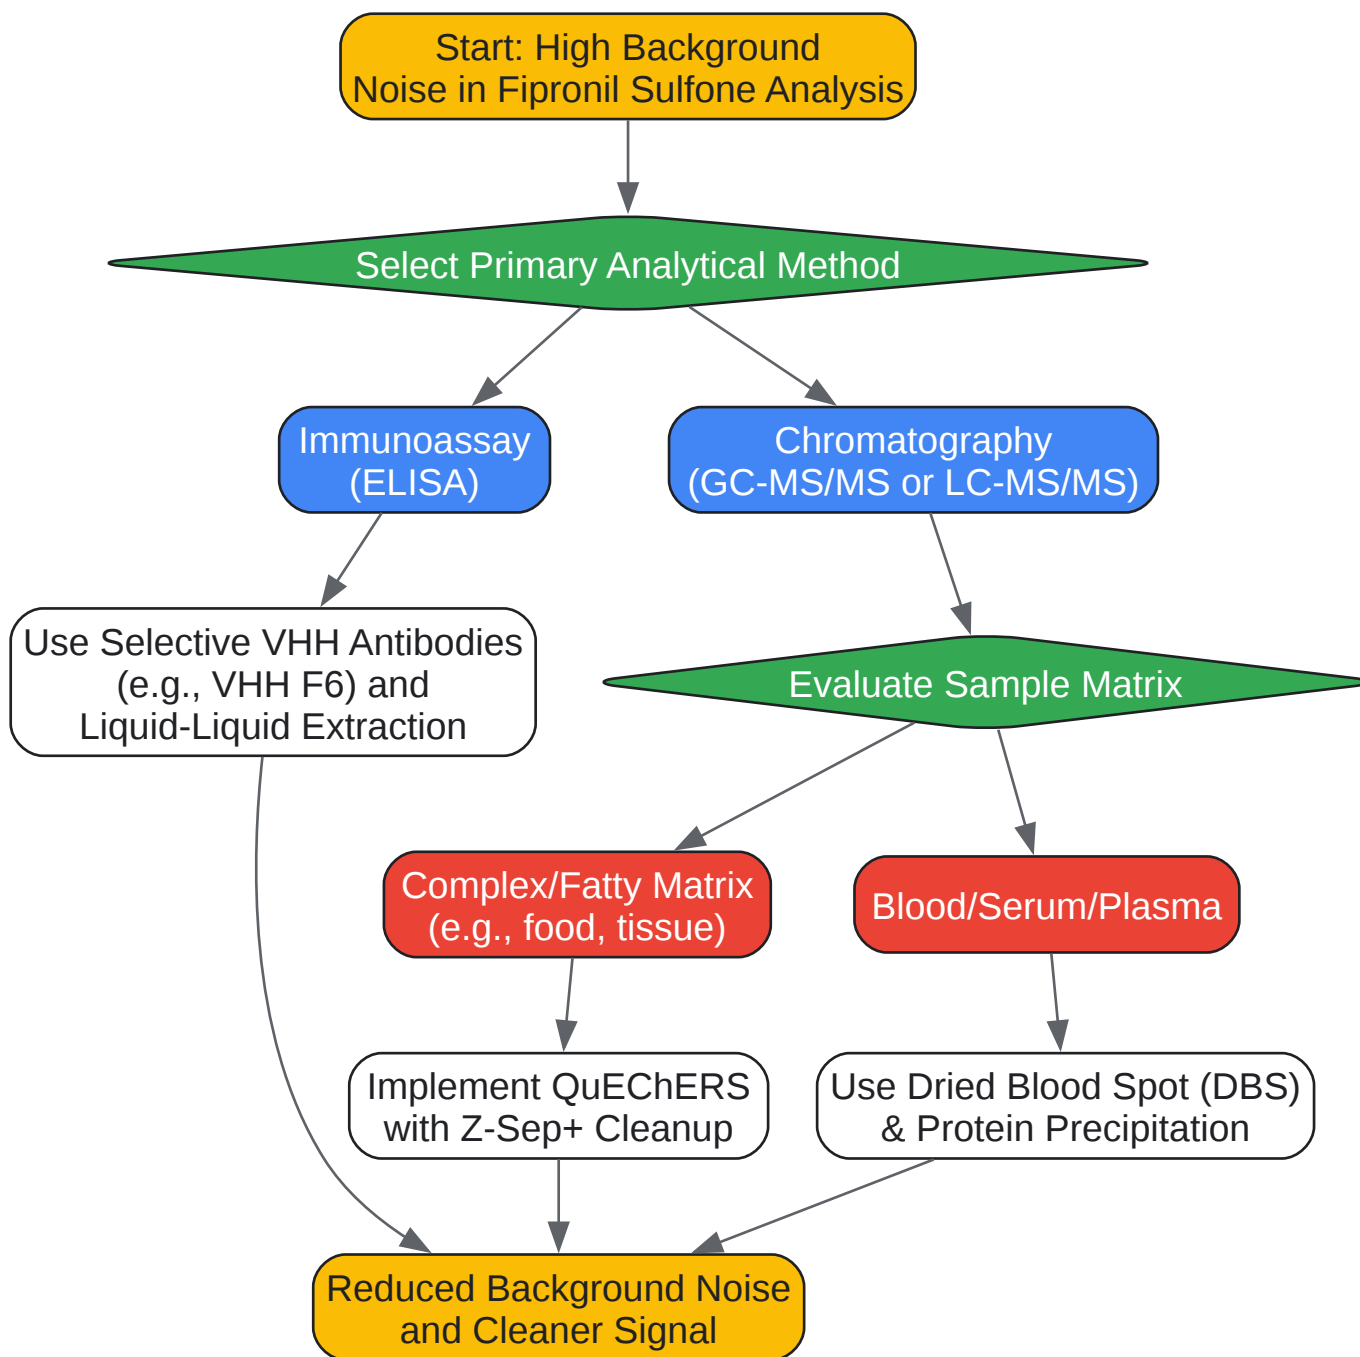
Start: High Background Noise in Fipronil Sulfone Analysis

Select Primary Analytical Method

Immunoassay (ELISA)

Chromatography (GC-MS/MS or LC-MS/MS)

Use Selective VHH Antibodies (e.g., VHH F6) and Liquid-Liquid Extraction

Evaluate Sample Matrix

Complex/Fatty Matrix (e.g., food, tissue)

Blood/Serum/Plasma

Implement QuEChERS with Z-Sep+ Cleanup

Use Dried Blood Spot (DBS) & Protein Precipitation

Reduced Background Noise and Cleaner Signal